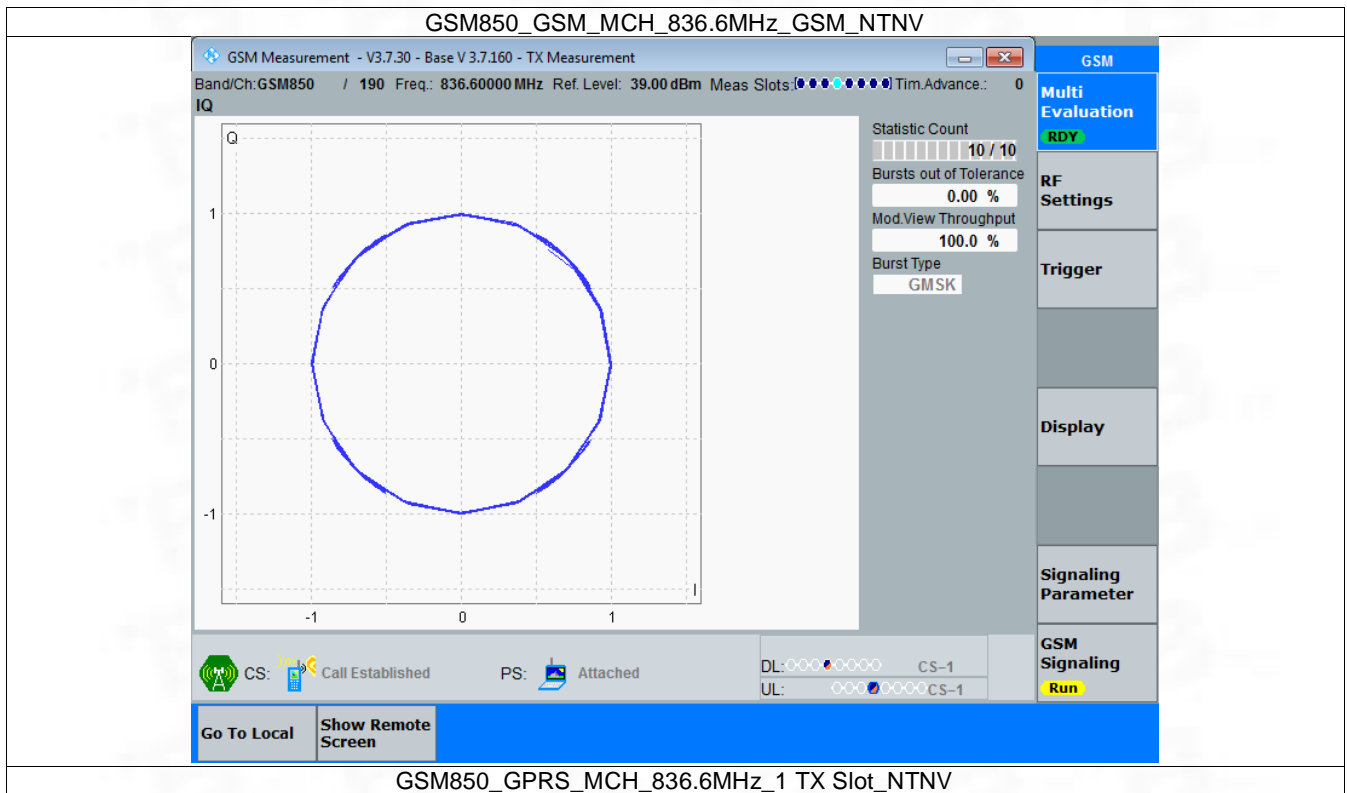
GSM850_GSM_MCH_836.6MHz_GSM_NTNV

GSM Measurement - V3.7.30 - Base V 3.7.160 - TX Measurement

GSM

Band/Ch: GSM850 / 190 Freq.: 836.60000 MHz Ref. Level: 39.00 dBm Meas Slots: Tim.Advance.: 0

IQ

Q

1

0

-1

-1 0 1

I

Statistic Count
10 / 10
Bursts out of Tolerance
0.00 %
Mod.View Throughput
100.0 %
Burst Type
GMSK

Multi Evaluation
RDY

RF Settings

Trigger

Display

Signaling Parameter

GSM Signaling
Run

CS: Call Established PS: Attached

DL: CS-1
UL: CS-1

Go To Local

Show Remote Screen

GSM850_GPRS_MCH_836.6MHz_1 TX Slot_NTNV